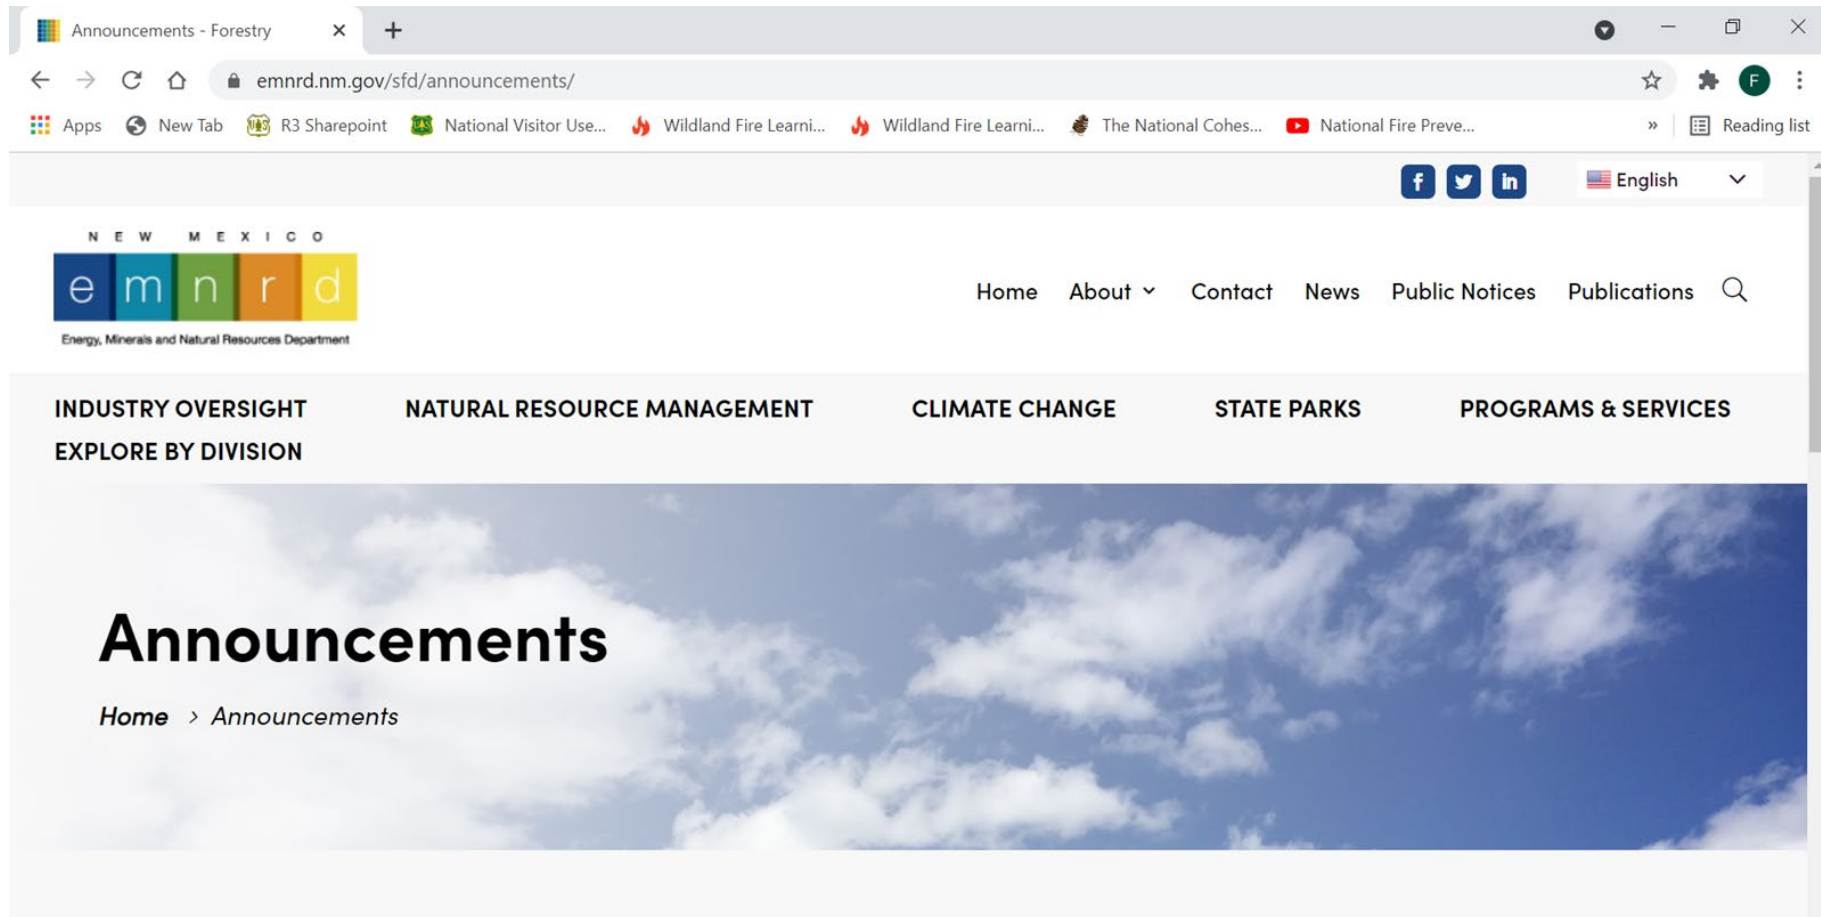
Announcements - Forestry

emnrd.nm.gov/sfd/announcements/

Apps New Tab R3 Sharepoint National Visitor Use... Wildland Fire Learni... Wildland Fire Learni... The National Cohes... National Fire Preve... » Reading list

English

NEW MEXICO
emnrd
Energy, Minerals and Natural Resources Department

Home About Contact News Public Notices Publications

INDUSTRY OVERSIGHT NATURAL RESOURCE MANAGEMENT CLIMATE CHANGE STATE PARKS PROGRAMS & SERVICES EXPLORE BY DIVISION

Announcements

Home > Announcements